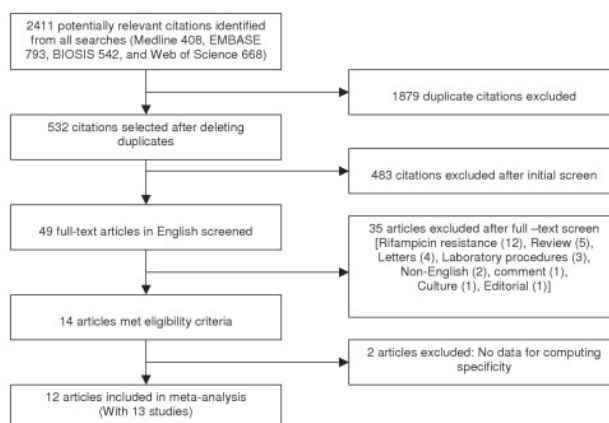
2411 potentially relevant citations identified from all searches (Medline 408, EMBASE 793, BIOSIS 542, and Web of Science 668)

1879 duplicate citations excluded

532 citations selected after deleting duplicates

483 citations excluded after initial screen

49 full-text articles in English screened

35 articles excluded after full –text screen [Rifampicin resistance (12), Review (5), Letters (4), Laboratory procedures (3), Non-English (2), comment (1), Culture (1), Editorial (1)]

14 articles met eligibility criteria

2 articles excluded: No data for computing specificity

12 articles included in meta-analysis (With 13 studies)